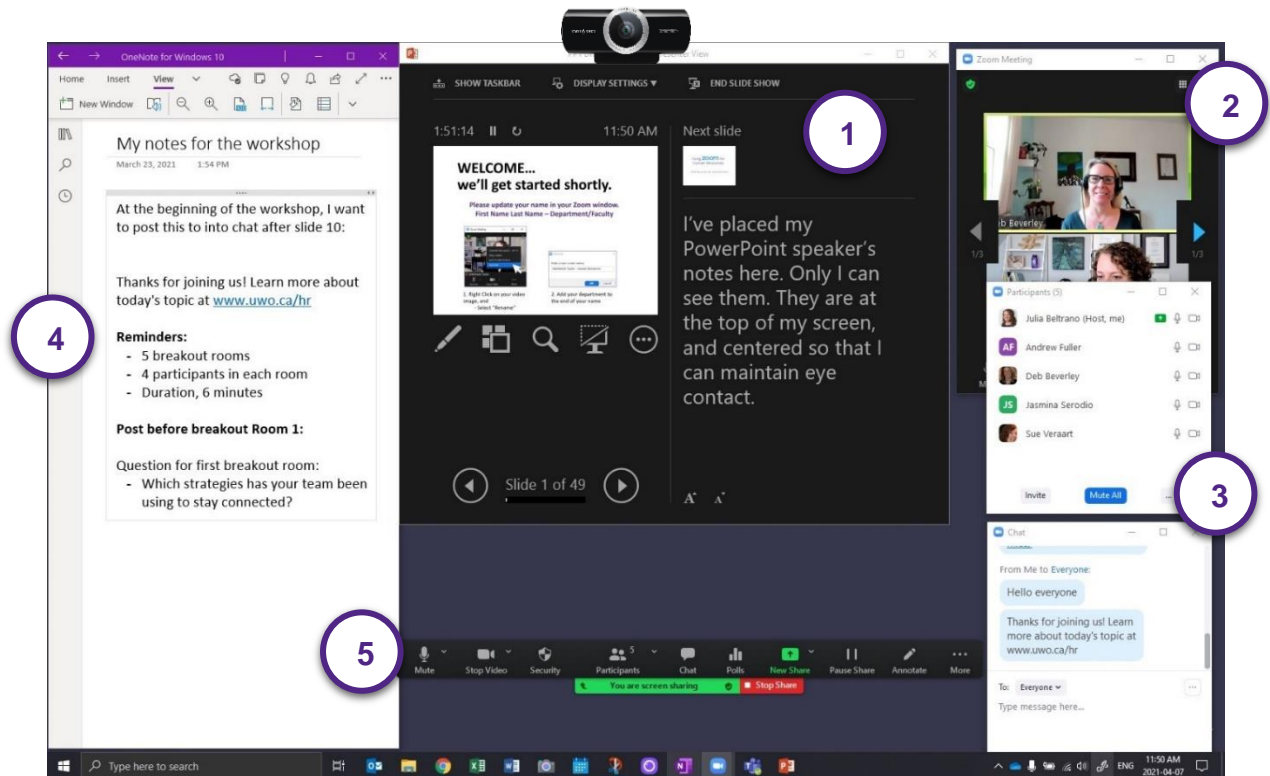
OneNote for Windows 10

Home Insert View

New Window

My notes for the workshop

March 23, 2021 1:54 PM

At the beginning of the workshop, I want to post this to into chat after slide 10:

Thanks for joining us! Learn more about today's topic at www.uwo.ca/hr

**Reminders:**
- 5 breakout rooms
- 4 participants in each room
- Duration, 6 minutes

**Post before breakout Room 1:**

Question for first breakout room:
- Which strategies has your team been using to stay connected?

4

SHOW TASKBAR DISPLAY SETTINGS ▾ END SLIDE SHOW

1:51:14 11:50 AM

Next slide

1

WELCOME… we'll get started shortly.

Please update your name in your Zoom window. First Name Last Name – Department/Faculty

1. Right Click on your video image, and Select "Rename"

2. Add your department to the end of your name

I've placed my PowerPoint speaker's notes here. Only I can see them. They are at the top of my screen, and centered so that I can maintain eye contact.

Slide 1 of 49

Zoom Meeting

2

Deb Beverley

1/3 1/3

Participants (5)

Julia Beltrano (Host, me)

AF Andrew Fuller

Deb Beverley

JS Jasmina Serodio

Sue Veraart

Invite Mute All

3

Chat

From Me to Everyone:

Hello everyone

Thanks for joining us! Learn more about today's topic at www.uwo.ca/hr

To: Everyone

Type message here...

5

Mute Stop Video Security Participants 5 Chat Polls New Share Pause Share Annotate More

You are screen sharing Stop Share

Type here to search

ENG 11:50 AM 2021-04-07